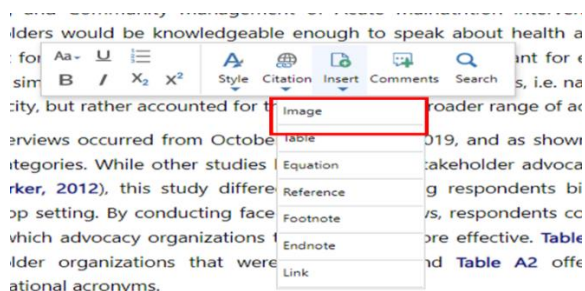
and Community Management of Acute Malnutrition interv
lders would be knowledgeable enough to speak about health a
for nt for e
sim s, i.e. na
city, but rather accounted for t roader range of ac

erviews occurred from Octobe 019, and as shown
ategories. While other studies takeholder advoca
rker, 2012), this study differe g respondents bi
op setting. By conducting face s, respondents co
which advocacy organizations ore effective. Table
lder organizations that were nd Table A2 offe
ational acronyms.

Aa U
B I $X_2$ $X^2$
Style
Citation
Insert
Comments
Search

Image
Table
Equation
Reference
Footnote
Endnote
Link